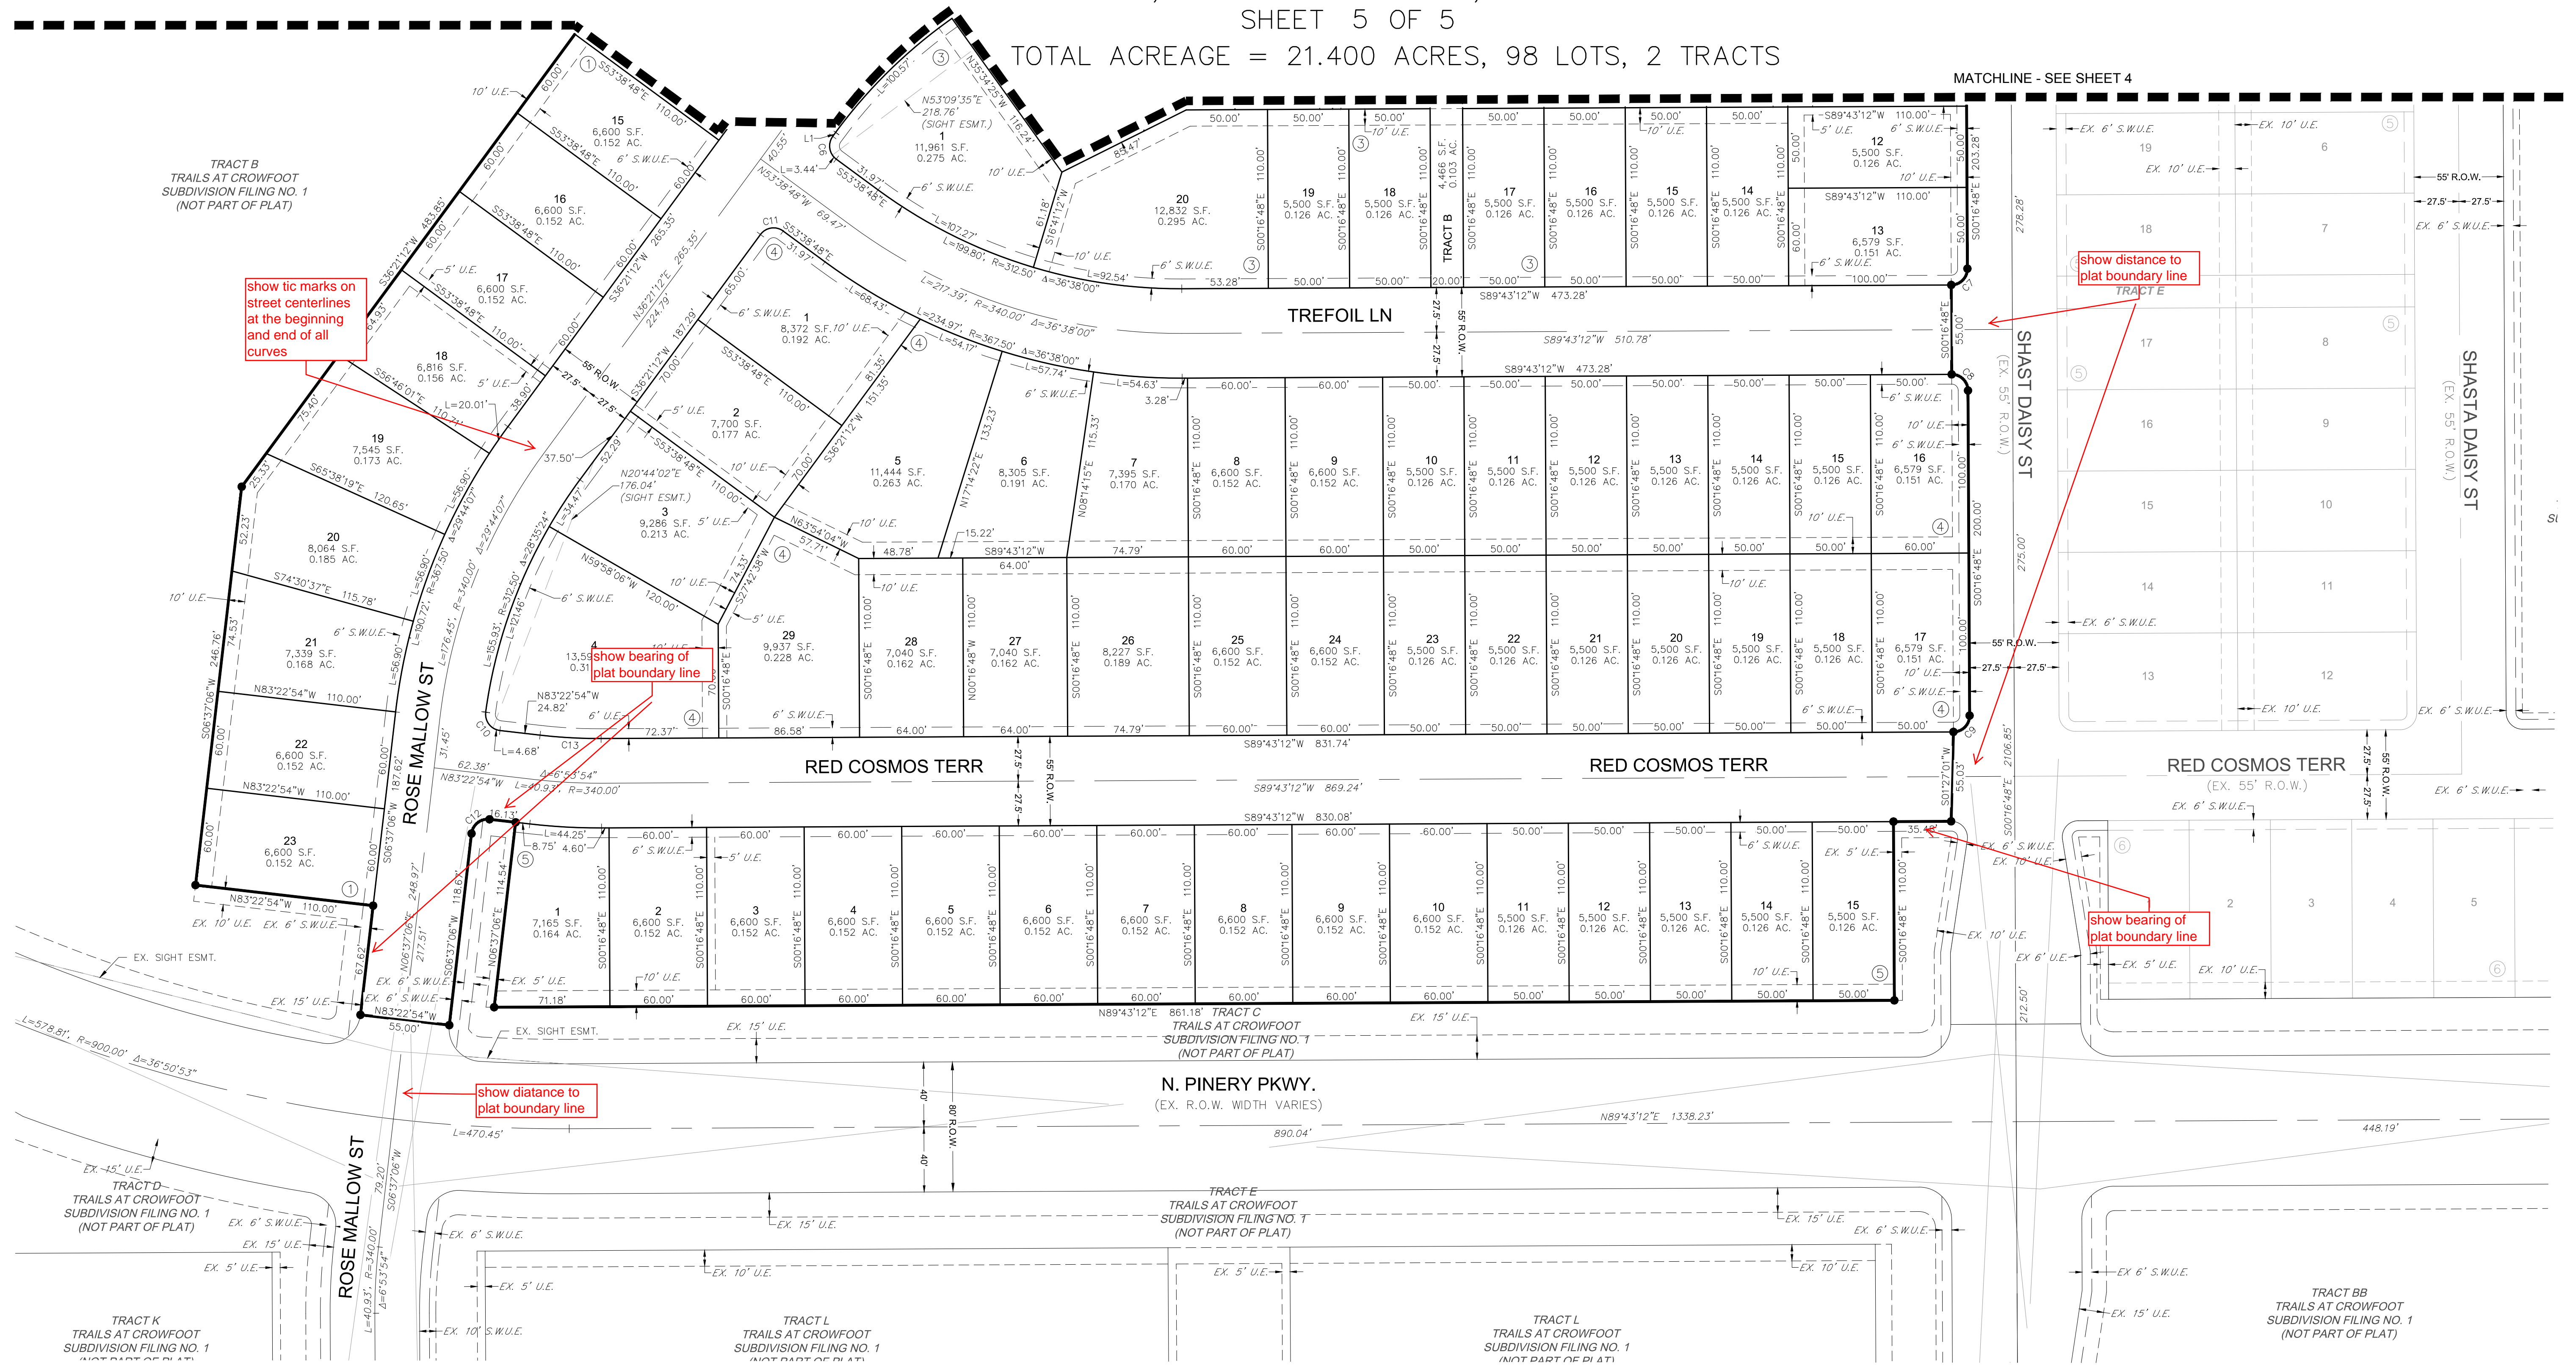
SHEET 5 OF 5
TOTAL ACREAGE = 21.400 ACRES, 98 LOTS, 2 TRACTS

MATCHLINE - SEE SHEET 4

TRACT B
TRAILS AT CROWFOOT
SUBDIVISION FILING NO. 1
(NOT PART OF PLAT)

show tic marks on street centerlines at the beginning and end of all curves

show distance to plat boundary line

show bearing of plat boundary line

show bearing of plat boundary line

show diatance to plat boundary line

TREFOIL LN

RED COSMOS TERR

RED COSMOS TERR

RED COSMOS TERR
(EX. 55' R.O.W.)

ROSE MALLOW ST

ROSE MALLOW ST

SHAST DAISY ST
(EX. 55' R.O.W.)

SHASTA DAISY ST
(EX. 55' R.O.W.)

N. PINERY PKWY.
(EX. R.O.W. WIDTH VARIES)

TRACT C
TRAILS AT CROWFOOT
SUBDIVISION FILING NO. 1
(NOT PART OF PLAT)

TRACT D
TRAILS AT CROWFOOT
SUBDIVISION FILING NO. 1
(NOT PART OF PLAT)

TRACT E
TRAILS AT CROWFOOT
SUBDIVISION FILING NO. 1
(NOT PART OF PLAT)

TRACT K
TRAILS AT CROWFOOT
SUBDIVISION FILING NO. 1

TRACT L
TRAILS AT CROWFOOT
SUBDIVISION FILING NO. 1

TRACT L
TRAILS AT CROWFOOT
SUBDIVISION FILING NO. 1

TRACT BB
TRAILS AT CROWFOOT
SUBDIVISION FILING NO. 1
(NOT PART OF PLAT)

TRACT E

TRACT B
4,466 S.F.
0.103 AC.

15
6,600 S.F.
0.152 AC.

16
6,600 S.F.
0.152 AC.

17
6,600 S.F.
0.152 AC.

18
6,816 S.F.
0.156 AC.

19
7,545 S.F.
0.173 AC.

20
8,064 S.F.
0.185 AC.

21
7,339 S.F.
0.168 AC.

22
6,600 S.F.
0.152 AC.

23
6,600 S.F.
0.152 AC.

1
11,961 S.F.
0.275 AC.

20
12,832 S.F.
0.295 AC.

19
5,500 S.F.
0.126 AC.

18
5,500 S.F.
0.126 AC.

17
5,500 S.F.
0.126 AC.

16
5,500 S.F.
0.126 AC.

15
5,500 S.F.
0.126 AC.

14
5,500 S.F.
0.126 AC.

12
5,500 S.F.
0.126 AC.

13
6,579 S.F.
0.151 AC.

1
8,372 S.F.
0.192 AC.

2
7,700 S.F.
0.177 AC.

3
9,286 S.F.
0.213 AC.

4
13,55
0.31

5
11,444 S.F.
0.263 AC.

6
8,305 S.F.
0.191 AC.

7
7,395 S.F.
0.170 AC.

8
6,600 S.F.
0.152 AC.

9
6,600 S.F.
0.152 AC.

10
5,500 S.F.
0.126 AC.

11
5,500 S.F.
0.126 AC.

12
5,500 S.F.
0.126 AC.

13
5,500 S.F.
0.126 AC.

14
5,500 S.F.
0.126 AC.

15
5,500 S.F.
0.126 AC.

16
6,579 S.F.
0.151 AC.

29
9,937 S.F.
0.228 AC.

28
7,040 S.F.
0.162 AC.

27
7,040 S.F.
0.162 AC.

26
8,227 S.F.
0.189 AC.

25
6,600 S.F.
0.152 AC.

24
6,600 S.F.
0.152 AC.

23
5,500 S.F.
0.126 AC.

22
5,500 S.F.
0.126 AC.

21
5,500 S.F.
0.126 AC.

20
5,500 S.F.
0.126 AC.

19
5,500 S.F.
0.126 AC.

18
5,500 S.F.
0.126 AC.

17
6,579 S.F.
0.151 AC.

1
7,165 S.F.
0.164 AC.

2
6,600 S.F.
0.152 AC.

3
6,600 S.F.
0.152 AC.

4
6,600 S.F.
0.152 AC.

5
6,600 S.F.
0.152 AC.

6
6,600 S.F.
0.152 AC.

7
6,600 S.F.
0.152 AC.

8
6,600 S.F.
0.152 AC.

9
6,600 S.F.
0.152 AC.

10
6,600 S.F.
0.152 AC.

11
5,500 S.F.
0.126 AC.

12
5,500 S.F.
0.126 AC.

13
5,500 S.F.
0.126 AC.

14
5,500 S.F.
0.126 AC.

15
5,500 S.F.
0.126 AC.

19 18 17 16 15 14 13 6 7 8 9 10 11 12 2 3 4 5

S53°38'48"E 110.00'
S36°21'12"W 483.55'
S56°46'01"E 110.71'
S65°38'19"E 120.65'
S74°30'37"E 115.78'
N83°22'54"W 110.00'
N83°22'54"W 110.00'
N83°22'54"W 110.00'
S06°37'06"W 246.76'
S06°37'06"W 187.62'
N53°09'35"E 218.76' (SIGHT ESMT.)
N35°34'25"W 116.24'
S16°41'12"W 61.18'
L=107.27'
L=199.80' R=312.50' Δ=36°38'00"
L=217.39' R=340.00' Δ=36°38'00"
L=234.97' R=367.50' Δ=36°38'00"
S89°43'12"W 473.28'
S89°43'12"W 510.78'
S89°43'12"W 473.28'
S89°43'12"W 110.00'
S89°43'12"W 110.00'
S89°43'12"W 64.00'
S89°43'12"W 831.74'
S89°43'12"W 869.24'
S89°43'12"W 830.08'
N89°43'12"E 861.18'
N89°43'12"E 1338.23'
N20°44'02"E 176.04' (SIGHT ESMT.)
N59°58'06"W 120.00'
N63°54'04"W 57.71'
S27°42'38"W 74.31'
N83°22'54"W 24.82'
N83°22'54"W 62.38'
Δ=6°53'54" L=40.93' R=340.00'
N17°14'22"E 133.23'
N08°14'15"E 115.33'
S00°16'48"E 203.28'
S00°16'48"E 200.00'
S00°16'48"E 2106.85'
S01°27'01"W 55.03'
N06°37'06"E 217.51'
S06°37'06"W 118.67'
N06°37'06"E 114.54'
N83°22'54"W 55.00'
L=578.81' R=900.00' Δ=36°50'53"
L=470.45'
890.04'
448.19'
L=40.93' R=340.00' Δ=6°53'54"
S06°37'06"W 79.20'
278.28' 275.00' 212.50'
55' R.O.W. 27.5' 80' R.O.W. 40' 40'
EX. 10' U.E. EX. 6' S.W.U.E. EX. 5' U.E. EX. 15' U.E. EX. SIGHT ESMT.
10' U.E. 6' S.W.U.E. 5' U.E.